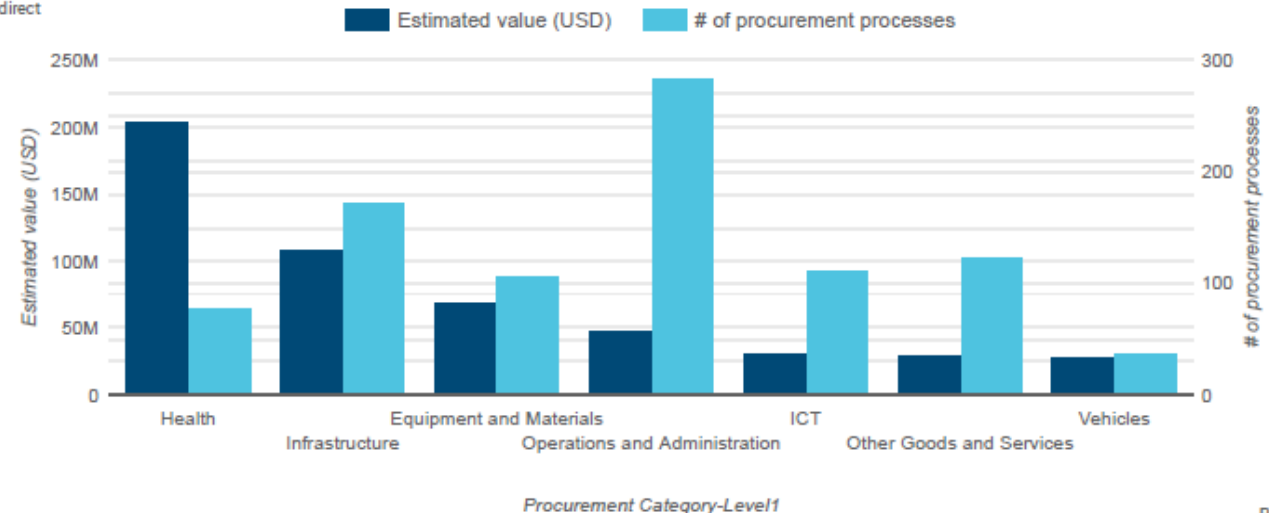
direct

Estimated value (USD)   # of procurement processes

250M
200M
150M
100M
50M
0

300
200
100
0

Estimated value (USD)

# of procurement processes

Health
Infrastructure
Equipment and Materials
Operations and Administration
ICT
Other Goods and Services
Vehicles

Procurement Category-Level1